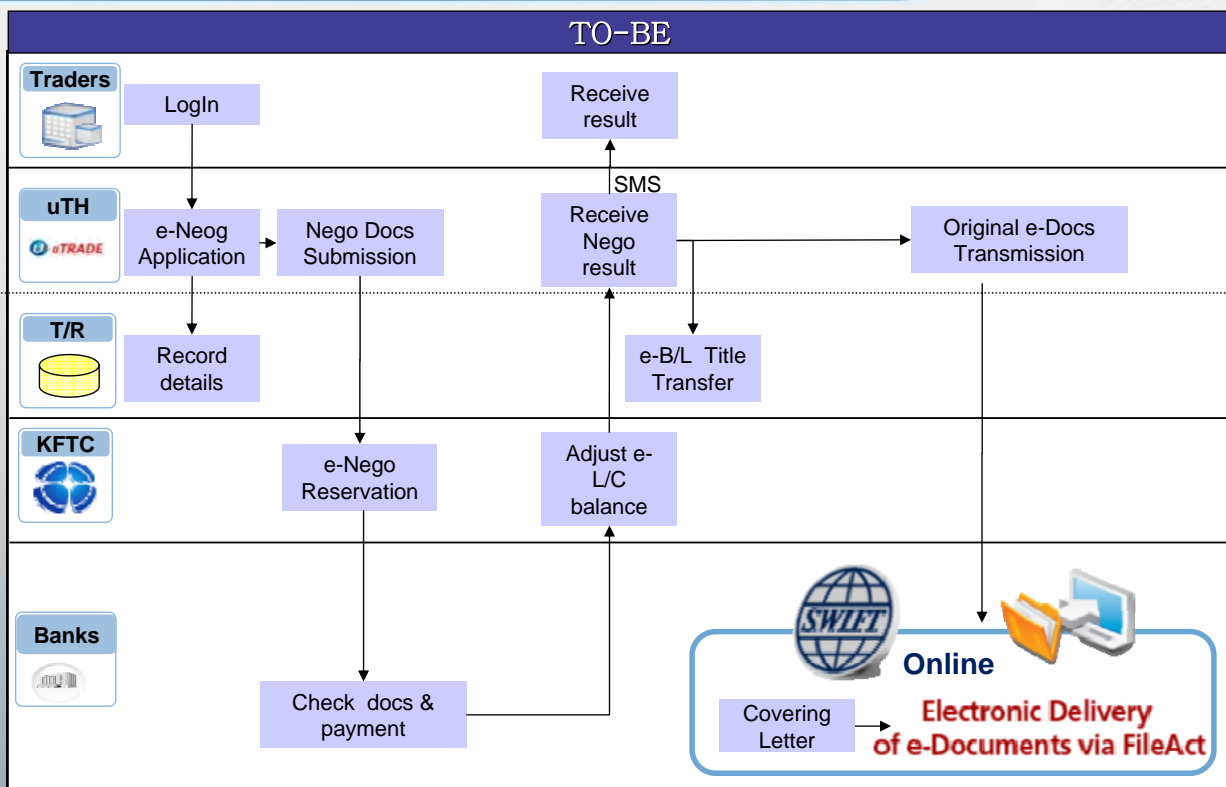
TO-BE

Traders

LogIn

Receive result

SMS

uTH

uTRADE

e-Neog Application

Nego Docs Submission

Receive Nego result

Original e-Docs Transmission

T/R

Record details

e-B/L Title Transfer

KFTC

e-Nego Reservation

Adjust e-L/C balance

Banks

Check docs & payment

SWIFT

Online

Covering Letter

Electronic Delivery of e-Documents via FileAct